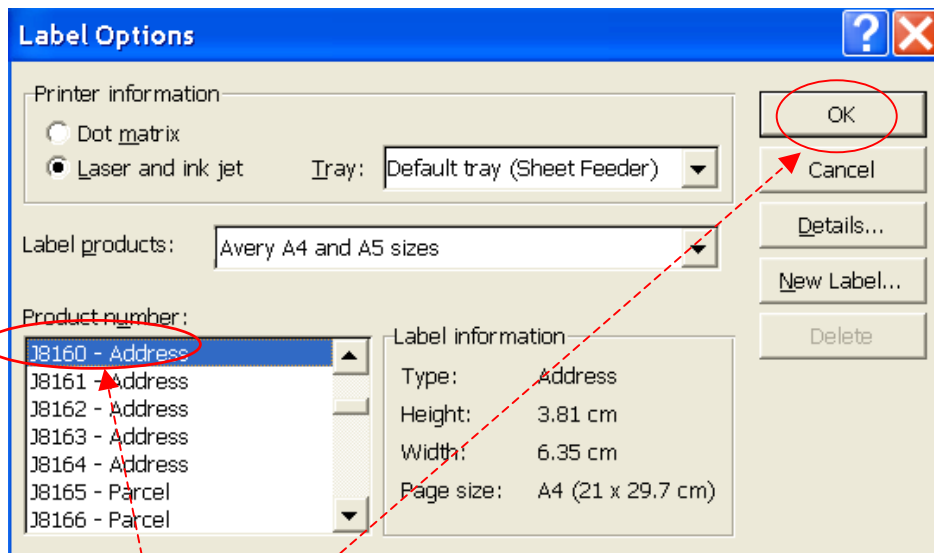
Label Options

Printer information
Dot matrix
Laser and ink jet
Tray: Default tray (Sheet Feeder)

Label products: Avery A4 and A5 sizes

Product number:
J8160 - Address
J8161 - Address
J8162 - Address
J8163 - Address
J8164 - Address
J8165 - Parcel
J8166 - Parcel

Label information
Type: Address
Height: 3.81 cm
Width: 6.35 cm
Page size: A4 (21 x 29.7 cm)

OK
Cancel
Details...
New Label...
Delete